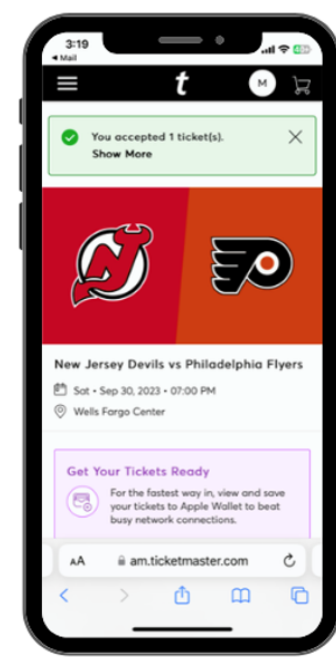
3:19
◀ Mail

t

M

You accepted 1 ticket(s).
Show More

New Jersey Devils vs Philadelphia Flyers

Sat • Sep 30, 2023 • 07:00 PM

Wells Fargo Center

Get Your Tickets Ready

For the fastest way in, view and save your tickets to Apple Wallet to beat busy network connections.

AA am.ticketmaster.com